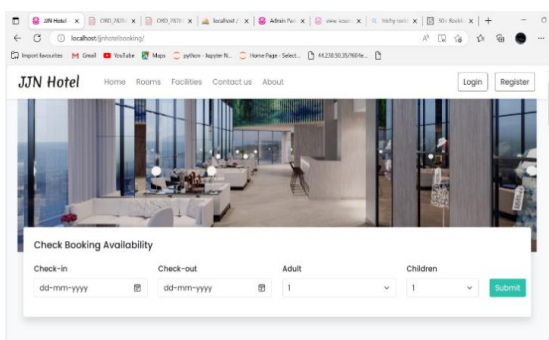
JJN Hotel | ORD_NON | ORD_NON | localhost / | Admin Pan | view source | Sticky navi | 50+ Bootst

localhost/jjnhotelbooking/

Import favourites | Gmail | YouTube | Maps | python - Jupyter N... | Home Page - Select... | 44.238.50.35/9664e...

JJN Hotel

Home Rooms Facilities Contact us About

Login Register

Check Booking Availability

Check-in
dd-mm-yyyy

Check-out
dd-mm-yyyy

Adult
1

Children
1

Submit